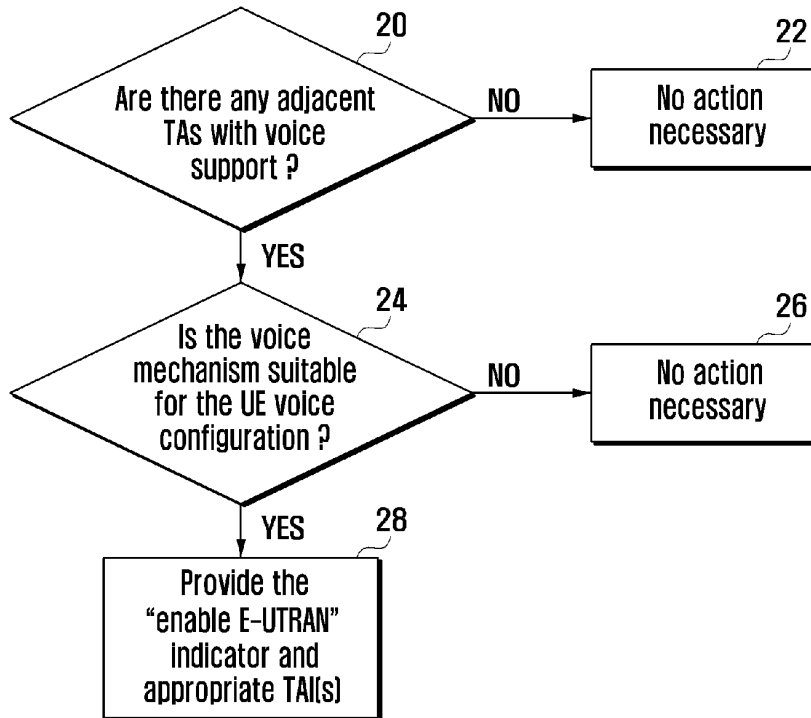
20

Are there any adjacent TAs with voice support ?

NO

22

No action necessary

YES

24

Is the voice mechanism suitable for the UE voice configuration ?

NO

26

No action necessary

YES

28

Provide the "enable E-UTRAN" indicator and appropriate TAI(s)